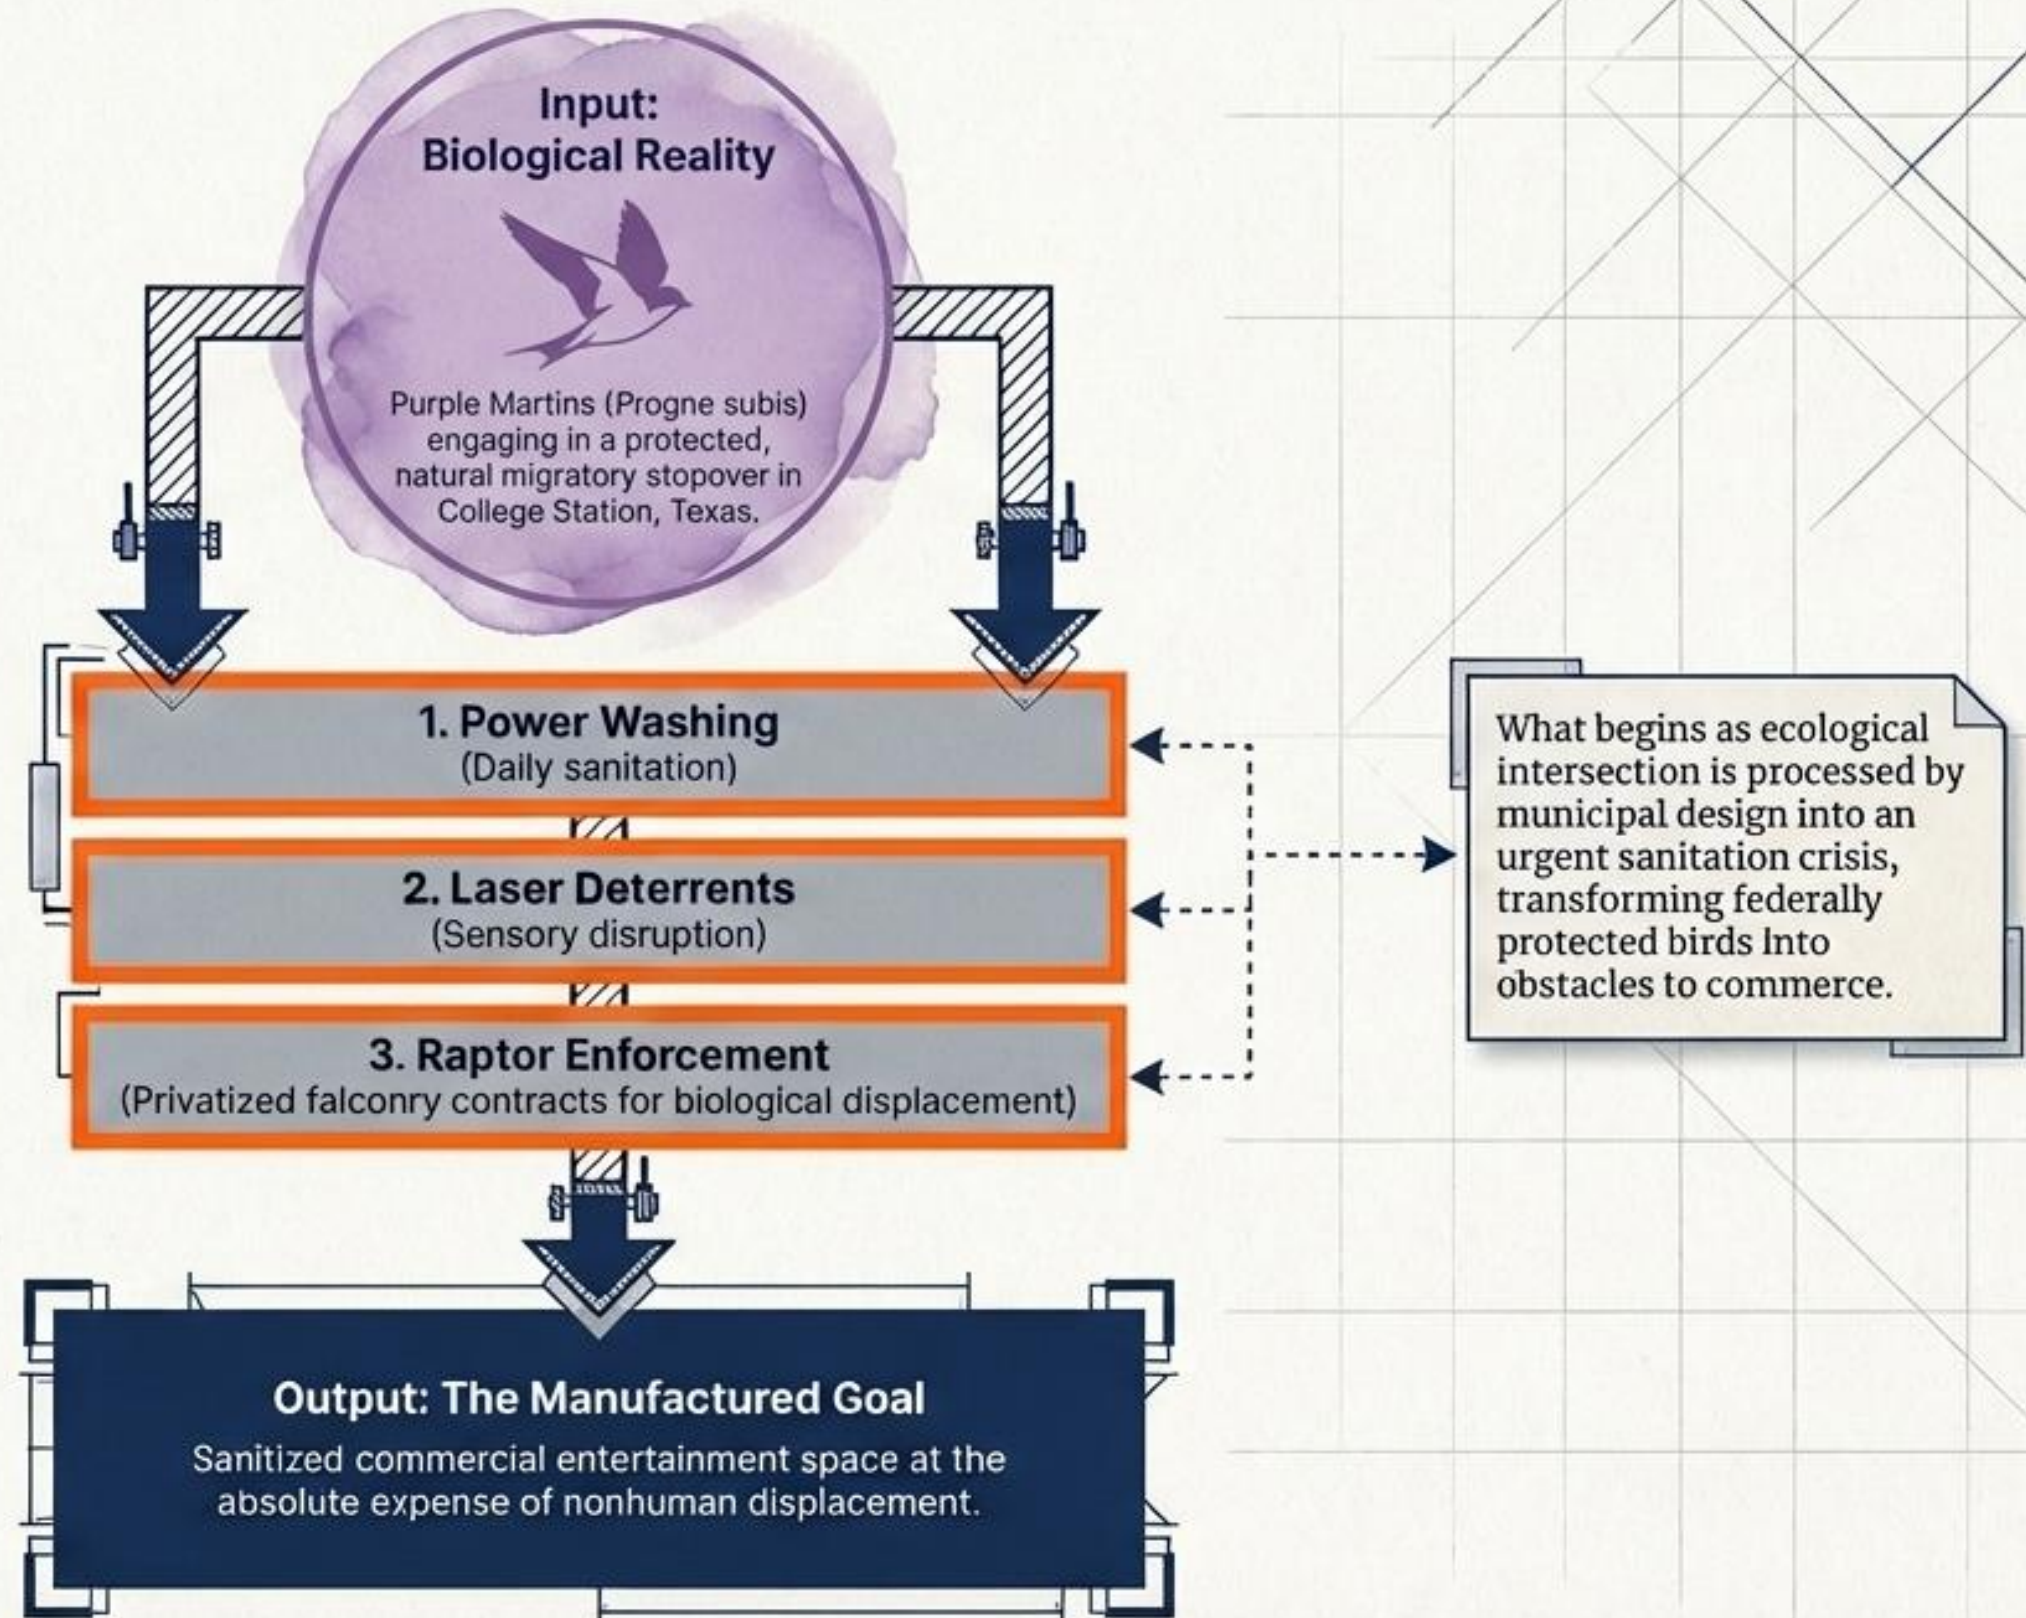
Input:
Biological Reality

Purple Martins (Progne subis) engaging in a protected, natural migratory stopover in College Station, Texas.

1. Power Washing
(Daily sanitation)

2. Laser Deterrents
(Sensory disruption)

3. Raptor Enforcement
(Privatized falconry contracts for biological displacement)

What begins as ecological intersection is processed by municipal design into an urgent sanitation crisis, transforming federally protected birds Into obstacles to commerce.

Output: The Manufactured Goal
Sanitized commercial entertainment space at the absolute expense of nonhuman displacement.